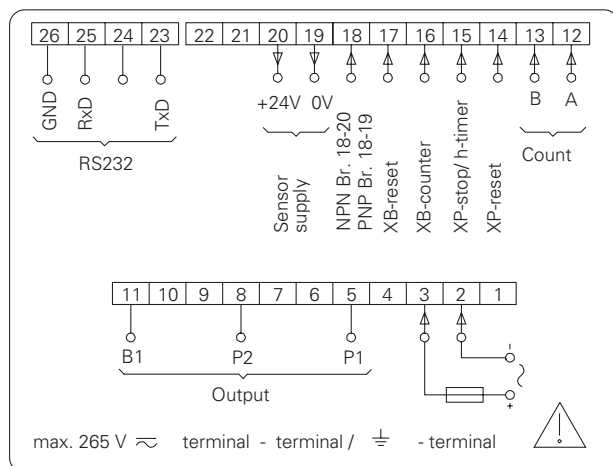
| 26 | 25 | 24 | 23 |
|---|---|---|---|

| 22 | 21 | 20 | 19 | 18 | 17 | 16 | 15 | 14 | 13 | 12 |
|---|---|---|---|---|---|---|---|---|---|---|

GND RxD TxD

RS232

+24V 0V

Sensor supply

NPN Br. 18-20
PNP Br. 18-19

XB-reset

XB-counter

XP-stop/ h-timer

XP-reset

B A

Count

| 11 | 10 | 9 | 8 | 7 | 6 | 5 | 4 | 3 | 2 | 1 |
|---|---|---|---|---|---|---|---|---|---|---|

B1 P2 P1

Output

-
+

max. 265 V $\approx$ terminal - terminal / $\equiv$ - terminal